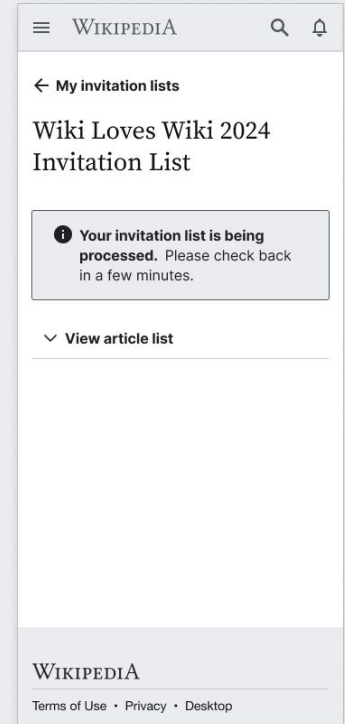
WIKIPEDIA

← My invitation lists

Wiki Loves Wiki 2024 Invitation List

Your invitation list is being processed. Please check back in a few minutes.

View article list

WIKIPEDIA

Terms of Use • Privacy • Desktop